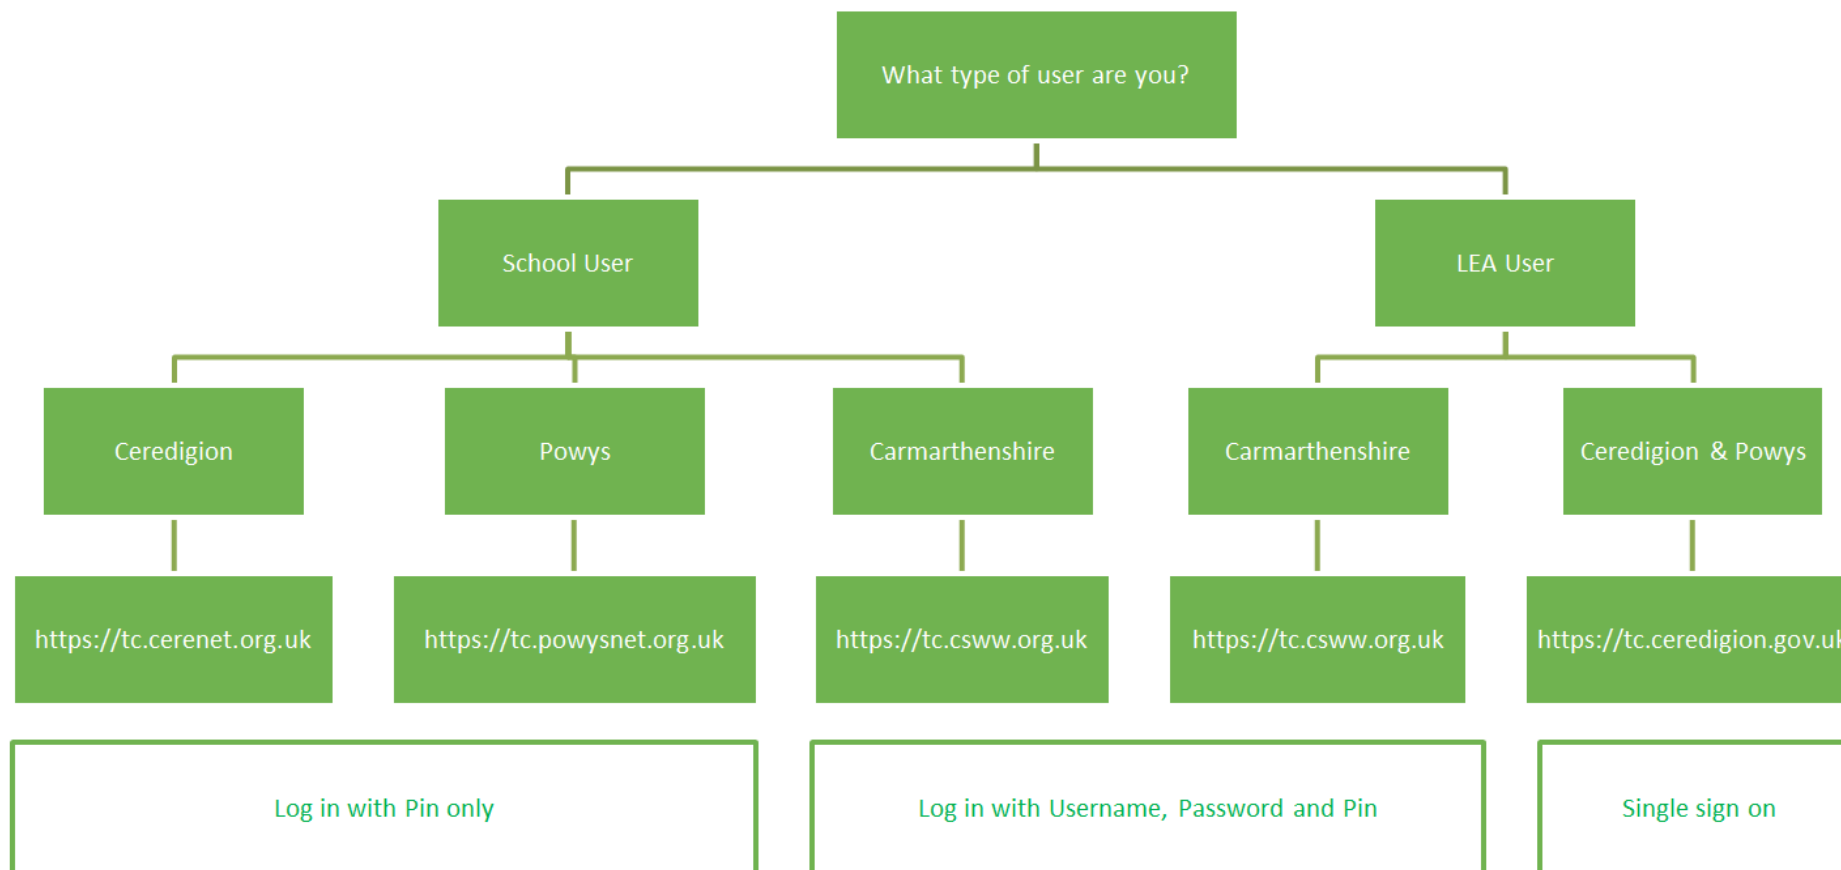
What type of user are you?

School User

LEA User

Ceredigion

Powys

Carmarthenshire

Carmarthenshire

Ceredigion & Powys

https://tc.cerenet.org.uk

https://tc.powysnet.org.uk

https://tc.csww.org.uk

https://tc.csww.org.uk

https://tc.ceredigion.gov.u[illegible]

Log in with Pin only

Log in with Username, Password and Pin

Single sign on